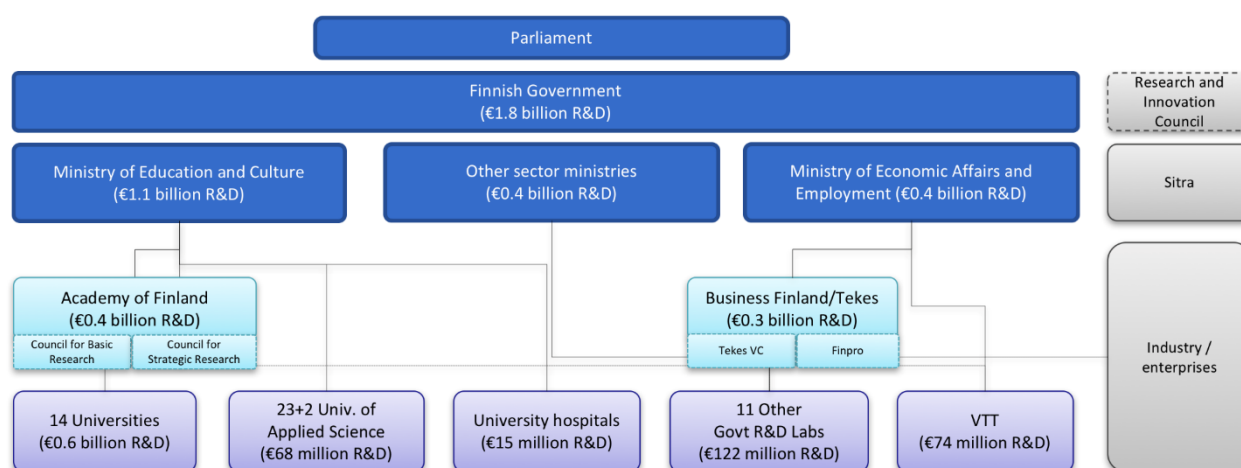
Parliament

Finnish Government
(€1.8 billion R&D)

Research and Innovation Council

Ministry of Education and Culture
(€1.1 billion R&D)

Other sector ministries
(€0.4 billion R&D)

Ministry of Economic Affairs and Employment (€0.4 billion R&D)

Sitra

Academy of Finland
(€0.4 billion R&D)

Council for Basic Research

Council for Strategic Research

Business Finland/Tekes
(€0.3 billion R&D)

Tekes VC

Finpro

Industry / enterprises

14 Universities
(€0.6 billion R&D)

23+2 Univ. of Applied Science
(€68 million R&D)

University hospitals
(€15 million R&D)

11 Other Govt R&D Labs
(€122 million R&D)

VTT
(€74 million R&D)